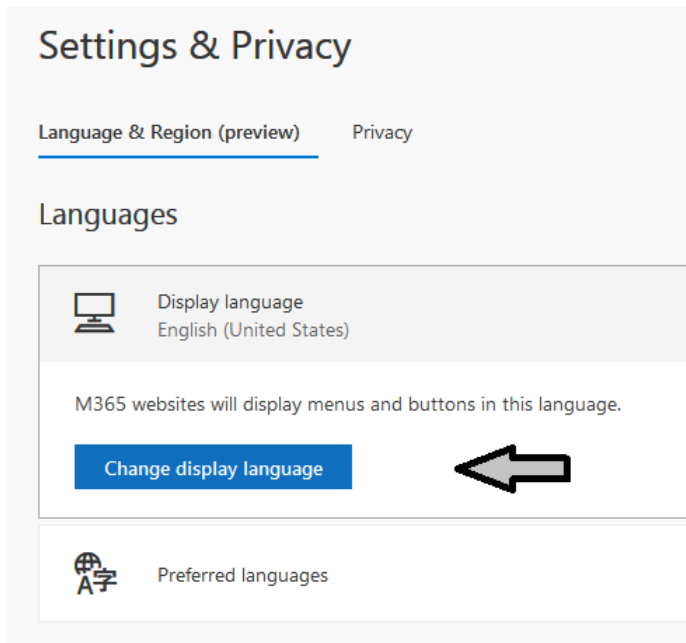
Settings & Privacy

Language & Region (preview)

Privacy

Languages

Display language

English (United States)

M365 websites will display menus and buttons in this language.

Change display language

Preferred languages